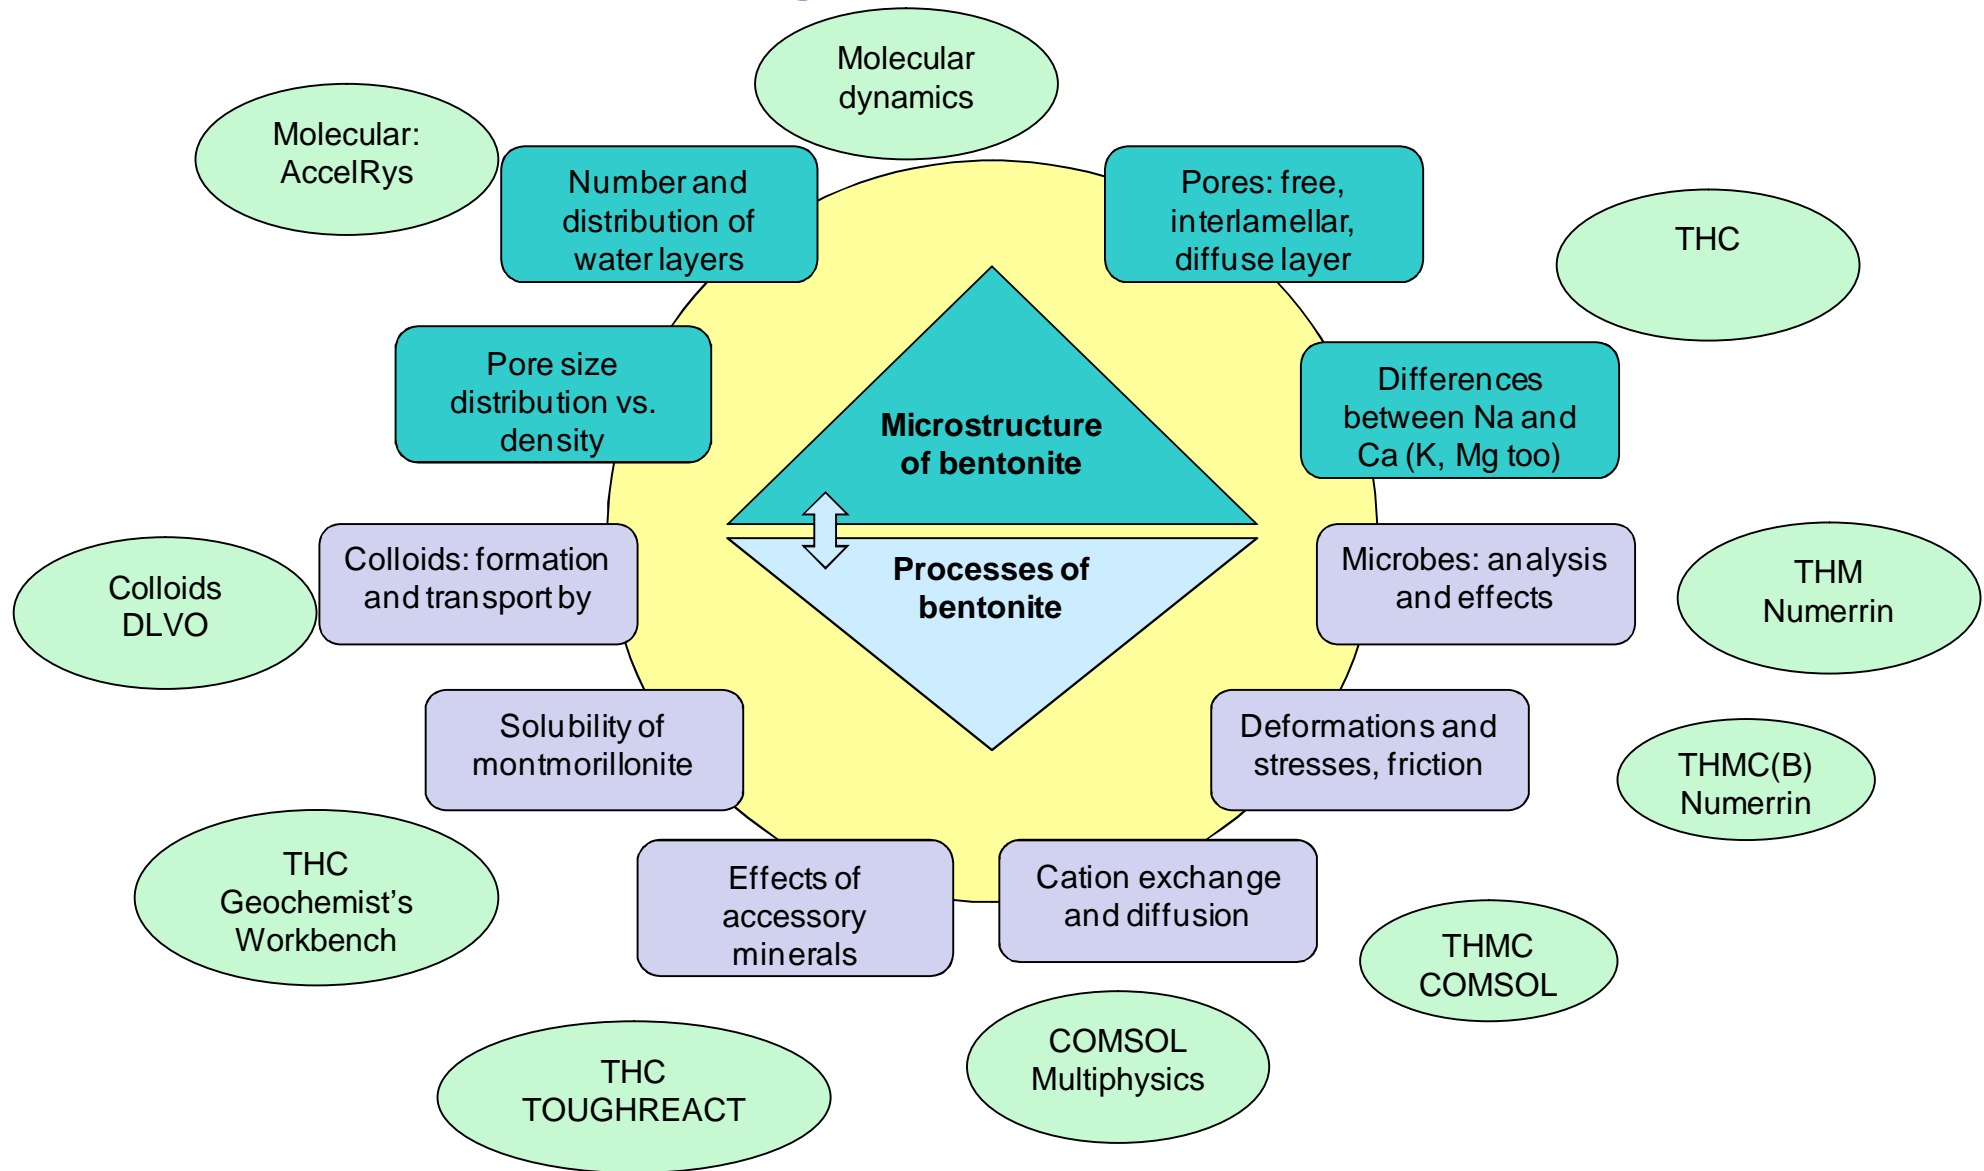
Molecular dynamics

Molecular: AccelRys

Number and distribution of water layers

Pores: free, interlamellar, diffuse layer

THC

Pore size distribution vs. density

Microstructure of bentonite

Differences between Na and Ca (K, Mg too)

Processes of bentonite

Colloids DLVO

Colloids: formation and transport by

Microbes: analysis and effects

THM Numerrin

Solubility of montmorillonite

Deformations and stresses, friction

THMC(B) Numerrin

THC Geochemist's Workbench

Effects of accessory minerals

Cation exchange and diffusion

THMC COMSOL

THC TOUGHREACT

COMSOL Multiphysics